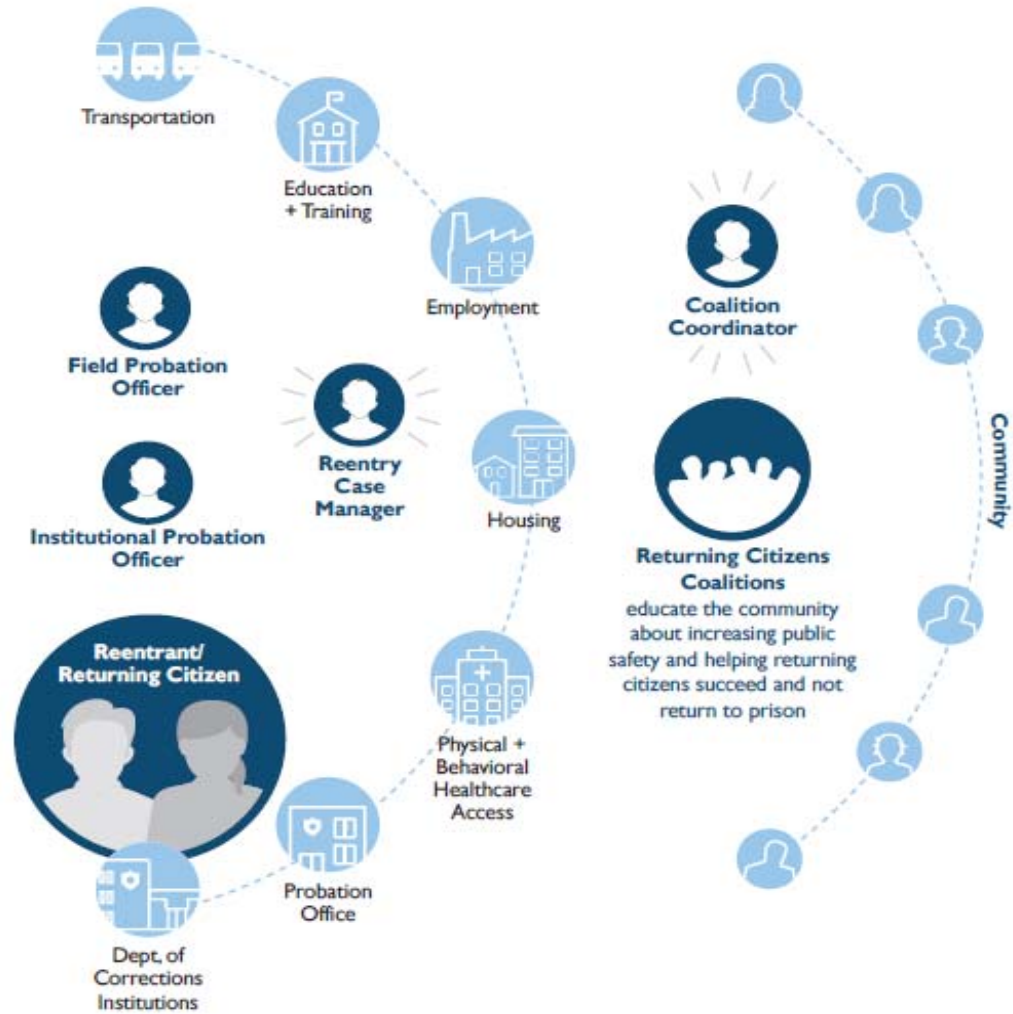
Transportation

Education + Training

Employment

Coalition Coordinator

Field Probation Officer

Reentry Case Manager

Housing

Community

Institutional Probation Officer

Returning Citizens Coalitions educate the community about increasing public safety and helping returning citizens succeed and not return to prison

Reentrant/ Returning Citizen

Physical + Behavioral Healthcare Access

Probation Office

Dept. of Corrections Institutions